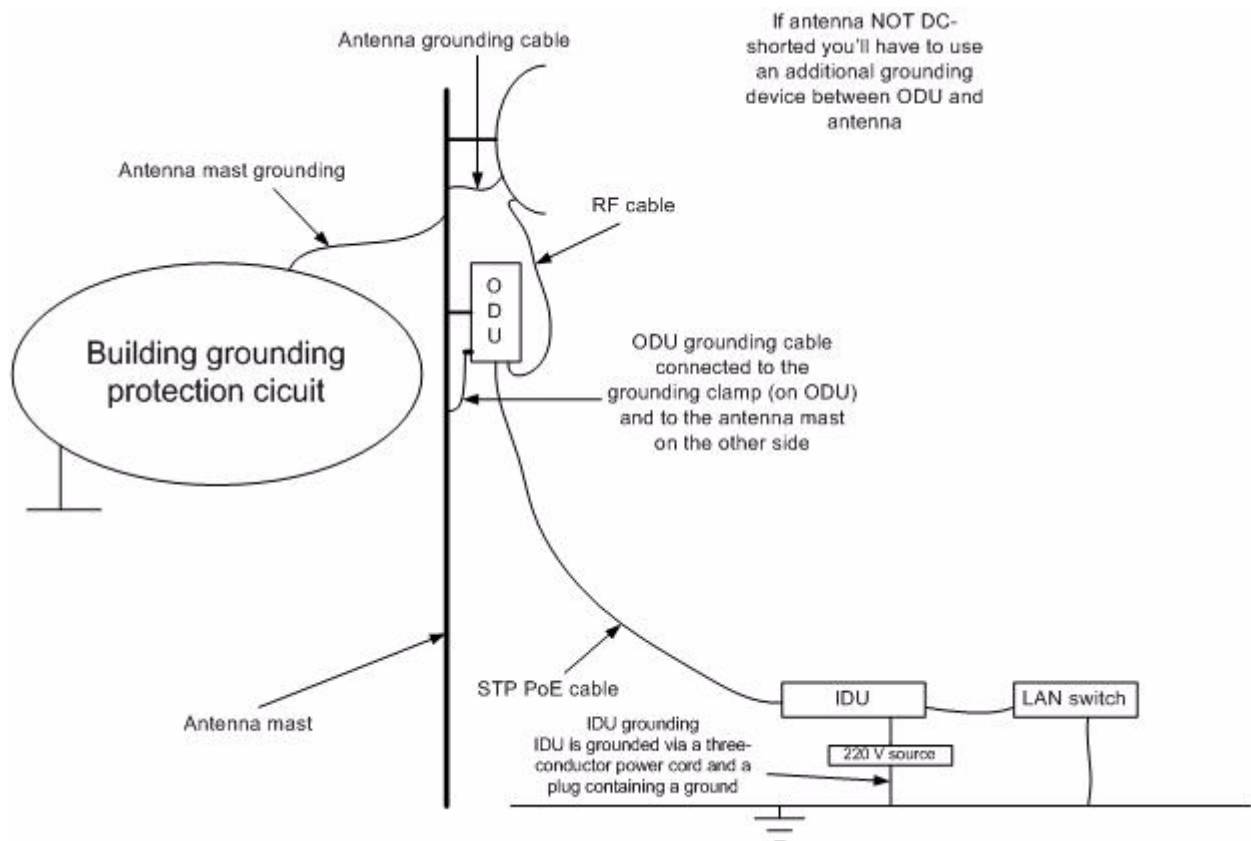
Antenna grounding cable

If antenna NOT DC-shorted you'll have to use an additional grounding device between ODU and antenna

Antenna mast grounding

RF cable

O
D
U

Building grounding protection cicuit

ODU grounding cable connected to the grounding clamp (on ODU) and to the antenna mast on the other side

STP PoE cable

Antenna mast

IDU

LAN switch

IDU grounding
IDU is grounded via a three-conductor power cord and a plug containing a ground

220 V source